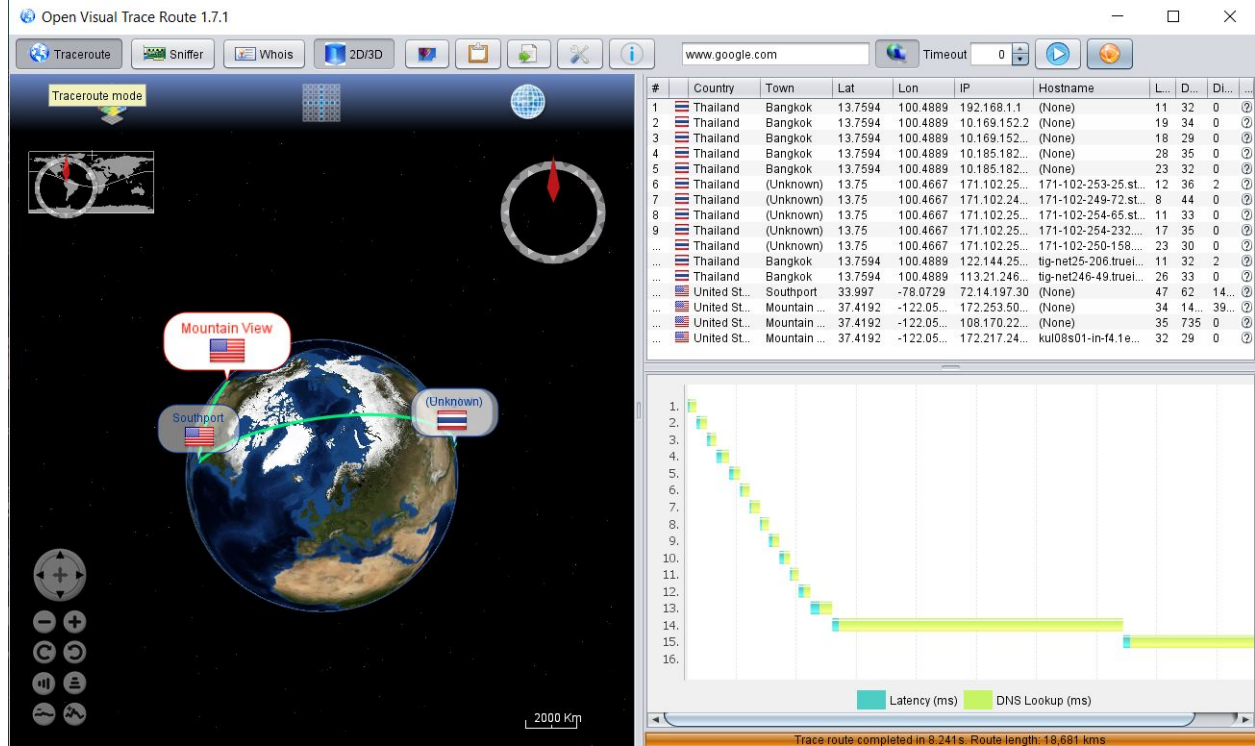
Open Visual Trace Route 1.7.1

Traceroute Sniffer Whois 2D/3D www.google.com Timeout 0

Traceroute mode

| # | | Country | Town | Lat | Lon | IP | Hostname | L... | D... | Di... | ... |
|---|---|---|---|---|---|---|---|---|---|---|---|
| 1 | | Thailand | Bangkok | 13.7594 | 100.4889 | 192.168.1.1 | (None) | 11 | 32 | 0 | ? |
| 2 | | Thailand | Bangkok | 13.7594 | 100.4889 | 10.169.152.2 | (None) | 19 | 34 | 0 | ? |
| 3 | | Thailand | Bangkok | 13.7594 | 100.4889 | 10.169.152... | (None) | 18 | 29 | 0 | ? |
| 4 | | Thailand | Bangkok | 13.7594 | 100.4889 | 10.185.182... | (None) | 28 | 35 | 0 | ? |
| 5 | | Thailand | Bangkok | 13.7594 | 100.4889 | 10.185.182... | (None) | 23 | 32 | 0 | ? |
| 6 | | Thailand | (Unknown) | 13.75 | 100.4667 | 171.102.25... | 171-102-253-25.st... | 12 | 36 | 2 | ? |
| 7 | | Thailand | (Unknown) | 13.75 | 100.4667 | 171.102.24... | 171-102-249-72.st... | 8 | 44 | 0 | ? |
| 8 | | Thailand | (Unknown) | 13.75 | 100.4667 | 171.102.25... | 171-102-254-65.st... | 11 | 33 | 0 | ? |
| 9 | | Thailand | (Unknown) | 13.75 | 100.4667 | 171.102.25... | 171-102-254-232.... | 17 | 35 | 0 | ? |
| ... | | Thailand | (Unknown) | 13.75 | 100.4667 | 171.102.25... | 171-102-250-158.... | 23 | 30 | 0 | ? |
| ... | | Thailand | Bangkok | 13.7594 | 100.4889 | 122.144.25... | tig-net25-206.truei... | 11 | 32 | 2 | ? |
| ... | | Thailand | Bangkok | 13.7594 | 100.4889 | 113.21.246... | tig-net246-49.truei... | 26 | 33 | 0 | ? |
| ... | | United St... | Southport | 33.997 | -78.0729 | 72.14.197.30 | (None) | 47 | 62 | 14... | ? |
| ... | | United St... | Mountain ... | 37.4192 | -122.05... | 172.253.50... | (None) | 34 | 14... | 39... | ? |
| ... | | United St... | Mountain ... | 37.4192 | -122.05... | 108.170.22... | (None) | 35 | 735 | 0 | ? |
| ... | | United St... | Mountain ... | 37.4192 | -122.05... | 172.217.24... | kul08s01-in-f4.1e... | 32 | 29 | 0 | ? |

Mountain View
Southport
(Unknown)

2000 Km

1.
2.
3.
4.
5.
6.
7.
8.
9.
10.
11.
12.
13.
14.
15.
16.

Latency (ms) DNS Lookup (ms)

Trace route completed in 8.241s. Route length: 18,681 kms